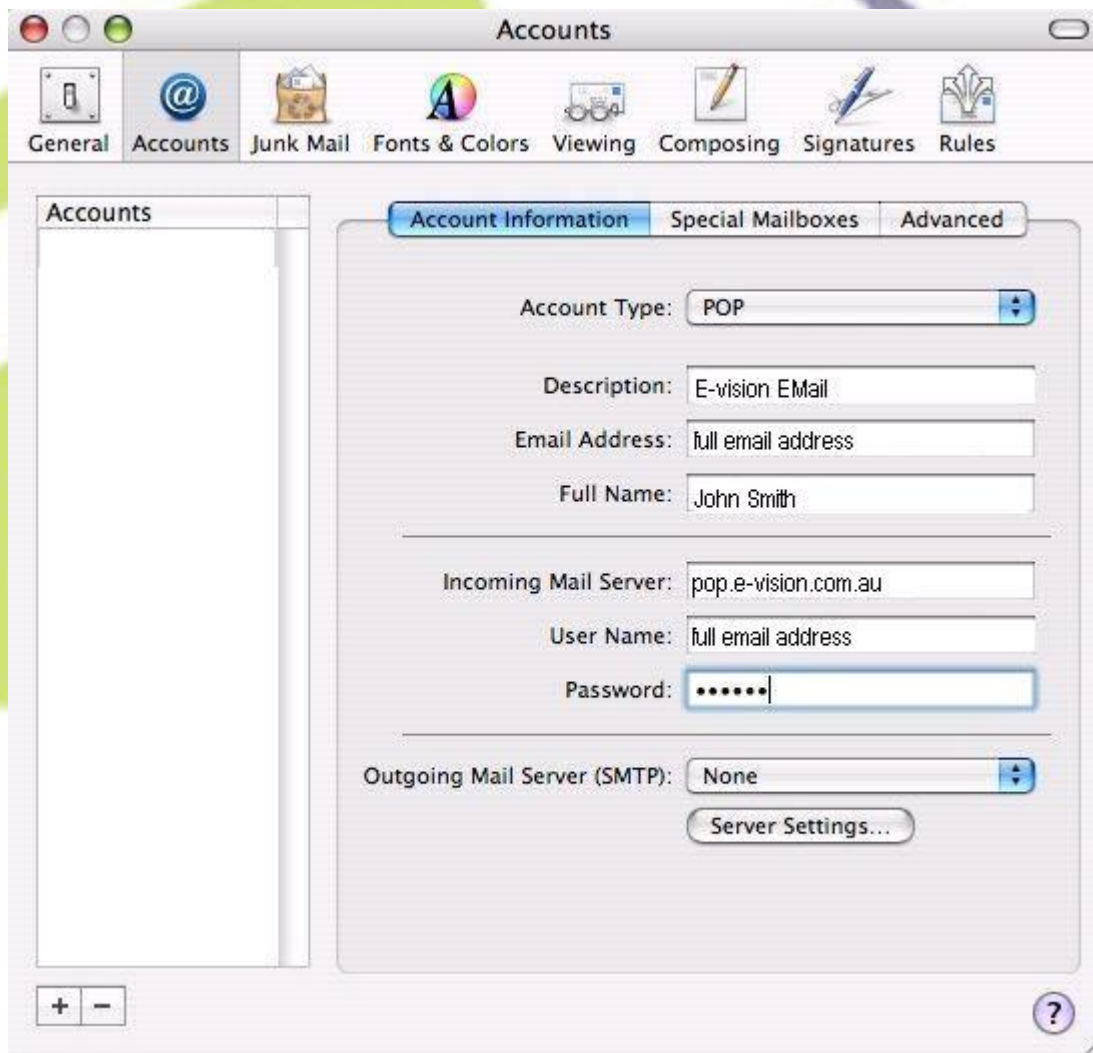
Accounts

General Accounts Junk Mail Fonts & Colors Viewing Composing Signatures Rules

Accounts

Account Information | Special Mailboxes | Advanced

Account Type: POP

Description: E-vision EMail

Email Address: full email address

Full Name: John Smith

Incoming Mail Server: pop.e-vision.com.au

User Name: full email address

Password: ••••••

Outgoing Mail Server (SMTP): None

Server Settings...

+ −

?